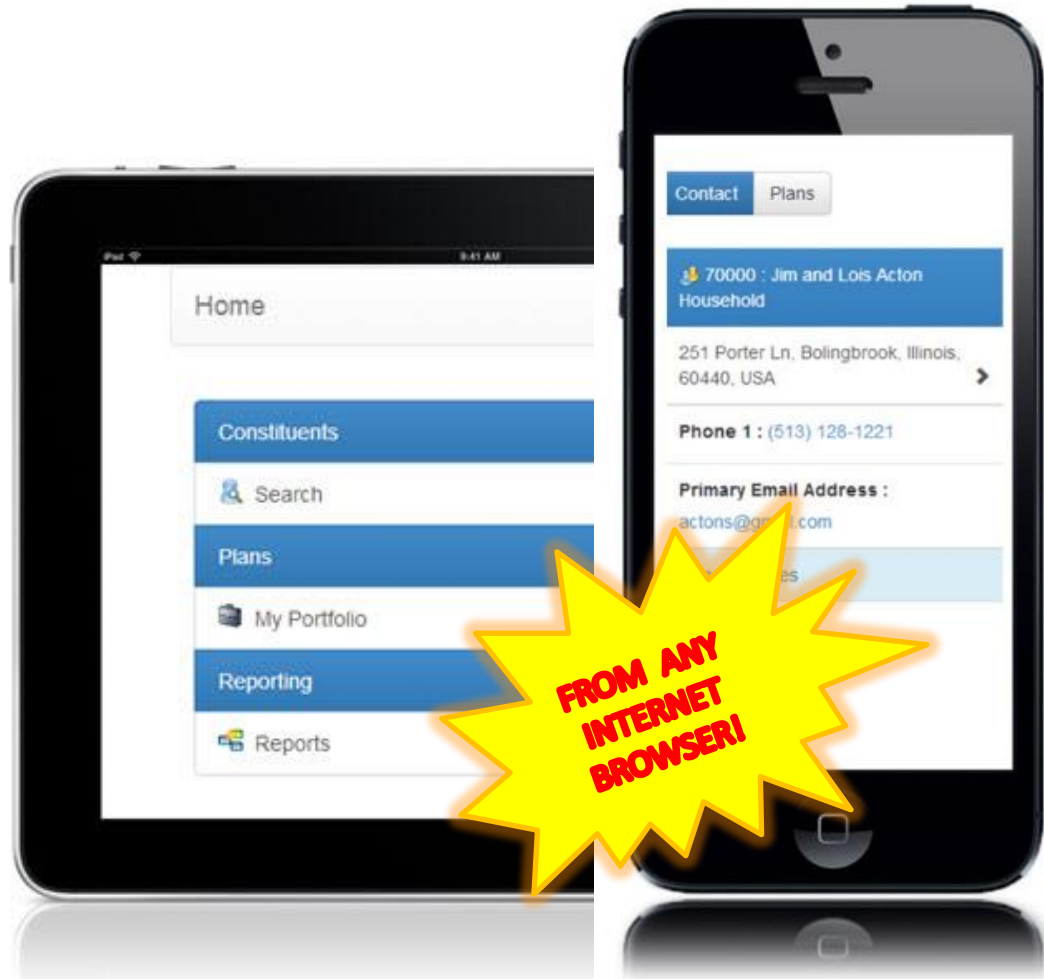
iPad
9:41 AM
Home
Constituents
Search
Plans
My Portfolio
Reporting
Reports

Contact
Plans
70000 : Jim and Lois Acton Household
251 Porter Ln, Bolingbrook, Illinois, 60440, USA
Phone 1 : (513) 128-1221
Primary Email Address :
actons@g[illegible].com
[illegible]es

FROM ANY INTERNET BROWSER!